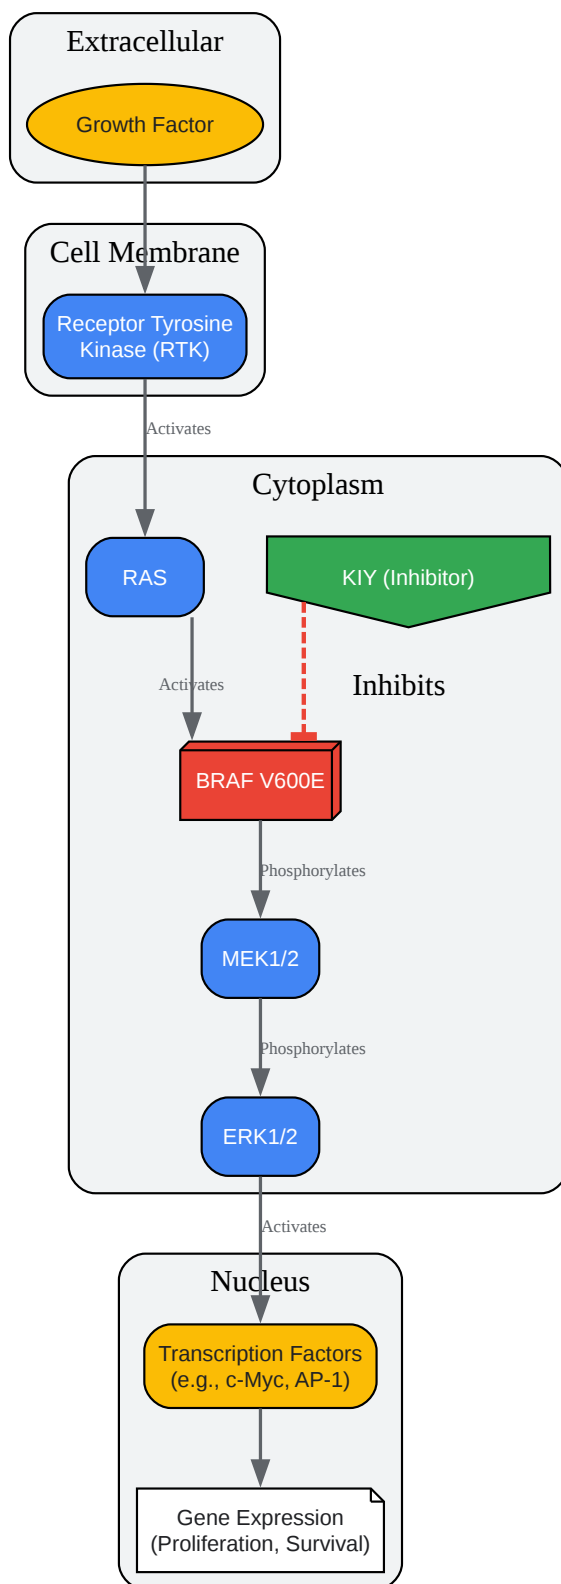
Extracellular

Growth Factor

Cell Membrane

Receptor Tyrosine Kinase (RTK)

Activates

Cytoplasm

RAS

KIY (Inhibitor)

Activates

Inhibits

BRAF V600E

Phosphorylates

MEK1/2

Phosphorylates

ERK1/2

Activates

Nucleus

Transcription Factors (e.g., c-Myc, AP-1)

Gene Expression (Proliferation, Survival)